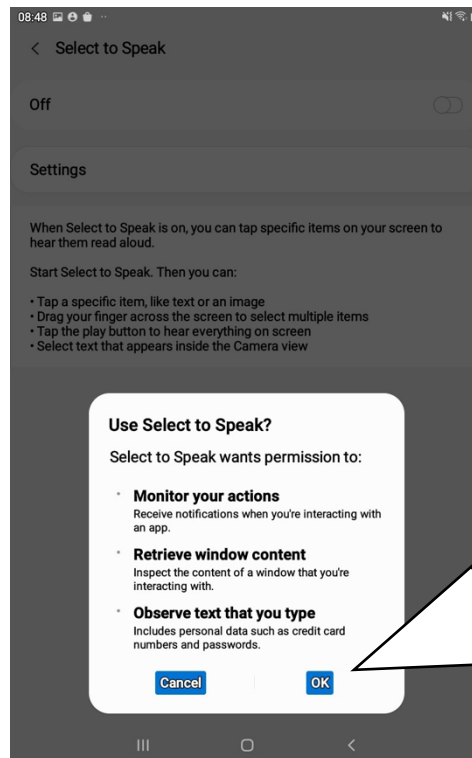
08:48

< Select to Speak

Off

Settings

When Select to Speak is on, you can tap specific items on your screen to hear them read aloud.

Start Select to Speak. Then you can:

• Tap a specific item, like text or an image
• Drag your finger across the screen to select multiple items
• Tap the play button to hear everything on screen
• Select text that appears inside the Camera view

Use Select to Speak?

Select to Speak wants permission to:

• Monitor your actions
Receive notifications when you're interacting with an app.

• Retrieve window content
Inspect the content of a window that you're interacting with.

• Observe text that you type
Includes personal data such as credit card numbers and passwords.

Cancel

OK